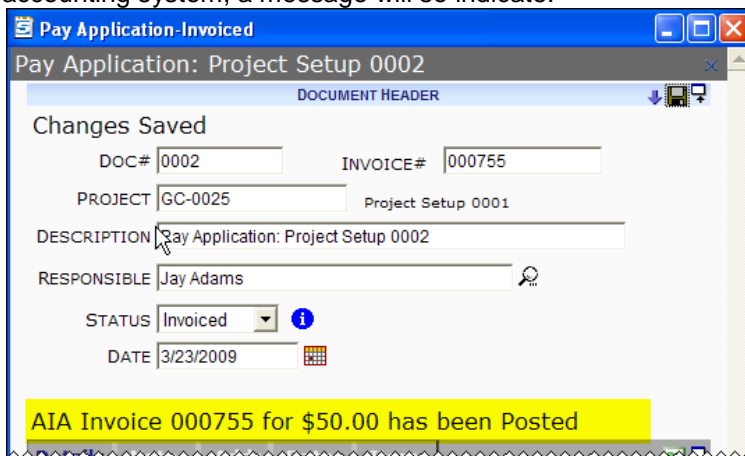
accounting system, a message will be indicate.

Pay Application-Invoiced

Pay Application: Project Setup 0002

DOCUMENT HEADER

Changes Saved

DOC# 0002

INVOICE# 000755

PROJECT GC-0025

Project Setup 0001

DESCRIPTION Pay Application: Project Setup 0002

RESPONSIBLE Jay Adams

STATUS Invoiced

DATE 3/23/2009

AIA Invoice 000755 for $50.00 has been Posted